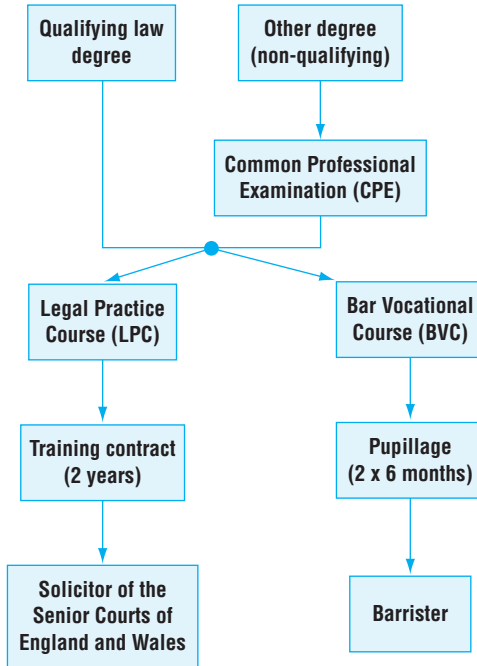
Qualifying law degree

Other degree (non-qualifying)

Common Professional Examination (CPE)

Legal Practice Course (LPC)

Bar Vocational Course (BVC)

Training contract (2 years)

Pupillage (2 x 6 months)

Solicitor of the Senior Courts of England and Wales

Barrister